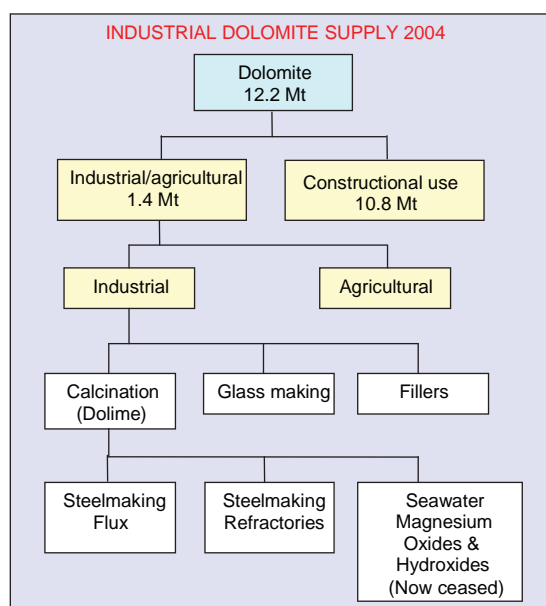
INDUSTRIAL DOLOMITE SUPPLY 2004

Dolomite
12.2 Mt

Industrial/agricultural
1.4 Mt

Constructional use
10.8 Mt

Industrial

Agricultural

Calcination
(Dolime)

Glass making

Fillers

Steelmaking
Flux

Steelmaking
Refractories

Seawater
Magnesium
Oxides &
Hydroxides
(Now ceased)